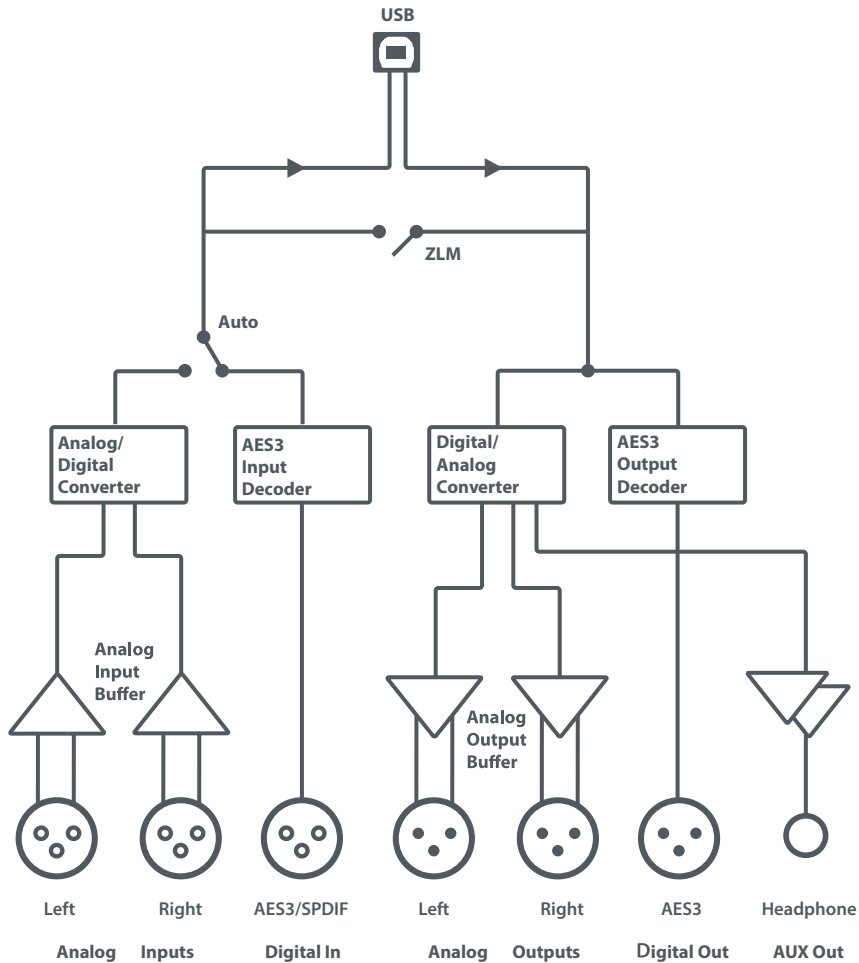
USB

ZLM

Auto

Analog/ Digital Converter

AES3 Input Decoder

Digital/ Analog Converter

AES3 Output Decoder

Analog Input Buffer

Analog Output Buffer

Left

Right

AES3/SPDIF

Left

Right

AES3

Headphone

Analog Inputs

Digital In

Analog Outputs

Digital Out

AUX Out